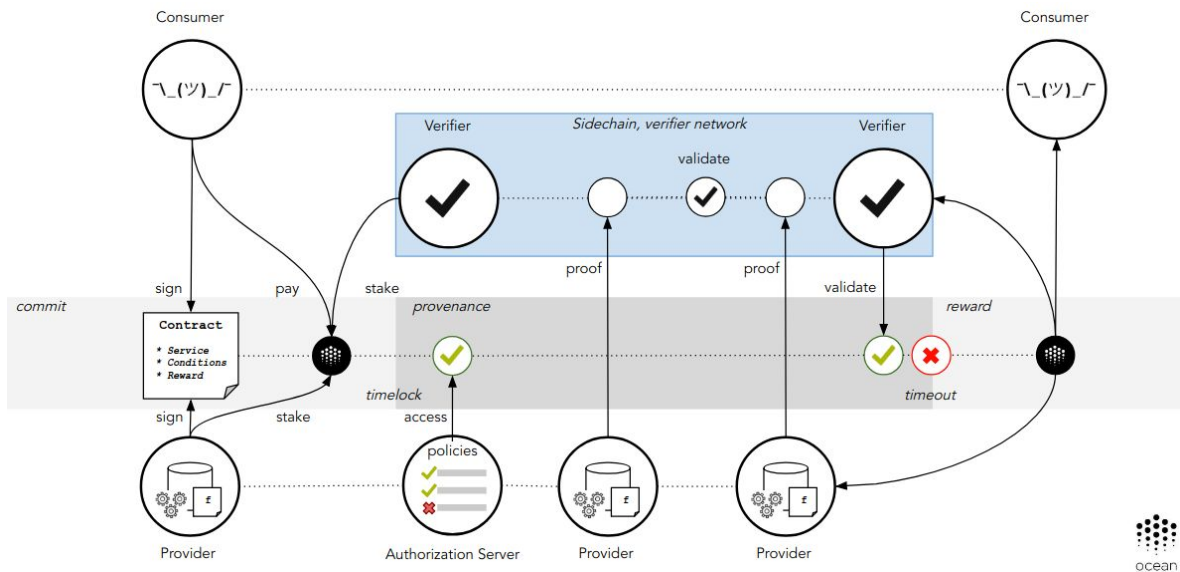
Consumer

Consumer

¯\_(ツ)_/¯

¯\_(ツ)_/¯

Verifier

Sidechain, verifier network

Verifier

validate

proof

proof

sign

pay

stake

validate

commit

provenance

reward

Contract

* Service
* Conditions
* Reward

timelock

timeout

sign

stake

access

policies

f

f

f

Provider

Authorization Server

Provider

Provider

ocean